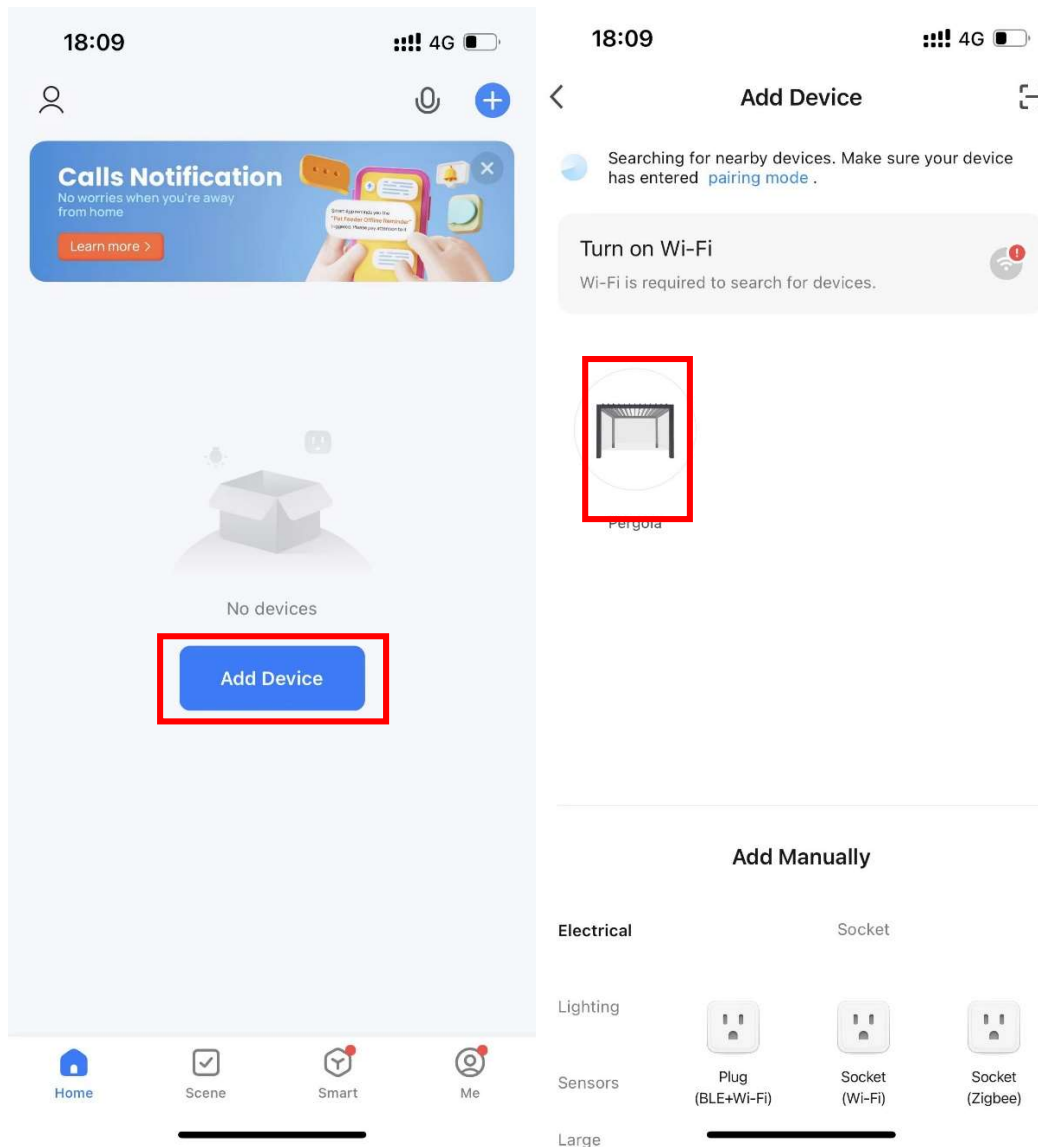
18:09
4G

Calls Notification
No worries when you're away from home
Learn more >

Smart Approval tells you the
"Pet Feeder Offline Reminder"
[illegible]

No devices

Add Device

Home
Scene
Smart
Me

18:09
4G

Add Device

Searching for nearby devices. Make sure your device has entered pairing mode .

Turn on Wi-Fi
Wi-Fi is required to search for devices.

Pergola

Add Manually

Electrical
Socket

Lighting

Sensors
Plug (BLE+Wi-Fi)
Socket (Wi-Fi)
Socket (Zigbee)

Large